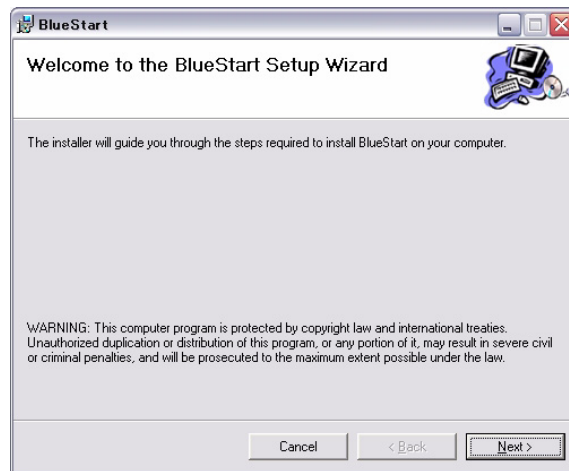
BlueStart

Welcome to the BlueStart Setup Wizard

The installer will guide you through the steps required to install BlueStart on your computer.

WARNING: This computer program is protected by copyright law and international treaties. Unauthorized duplication or distribution of this program, or any portion of it, may result in severe civil or criminal penalties, and will be prosecuted to the maximum extent possible under the law.

Cancel
< Back
Next >